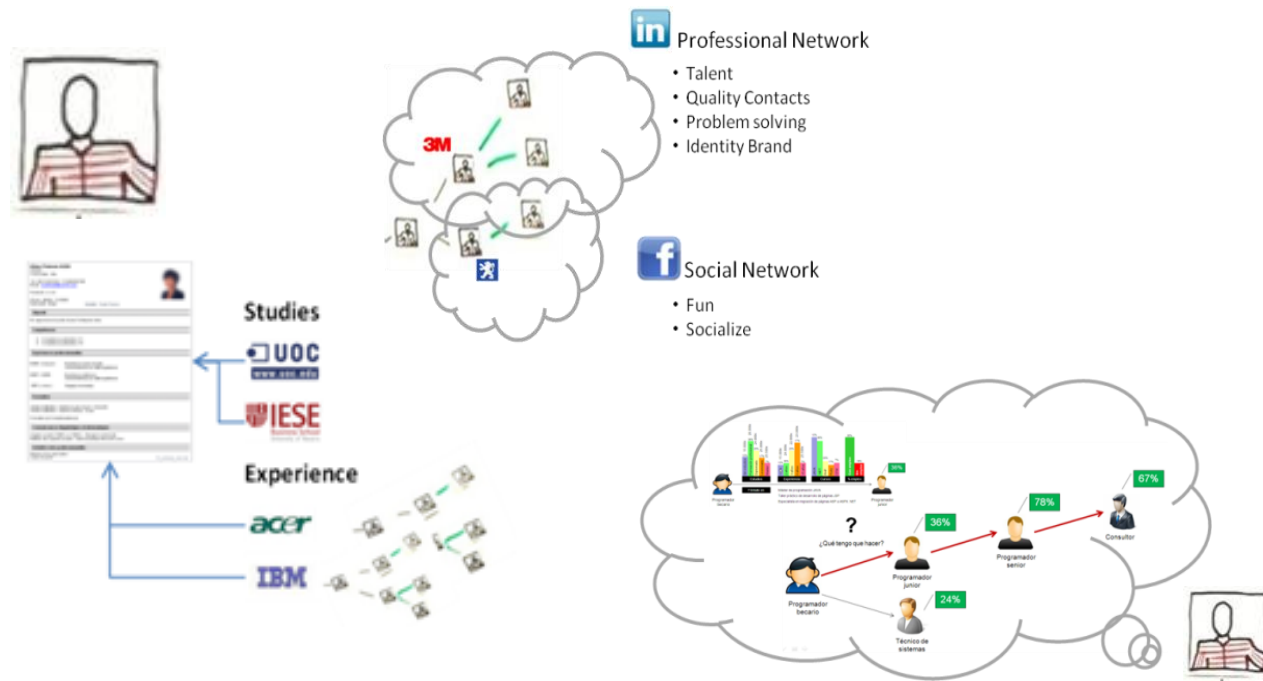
in Professional Network
• Talent
• Quality Contacts
• Problem solving
• Identity Brand

3M

f Social Network
• Fun
• Socialize

Studies

UOC
www.uoc.edu

IESE
Business School
University of Navarra

Experience

acer

IBM

36%

?
¿Qué tengo que hacer?

36%
Programador junior

78%
Programador senior

67%
Consultor

Programador becario

24%
Técnico de sistemas